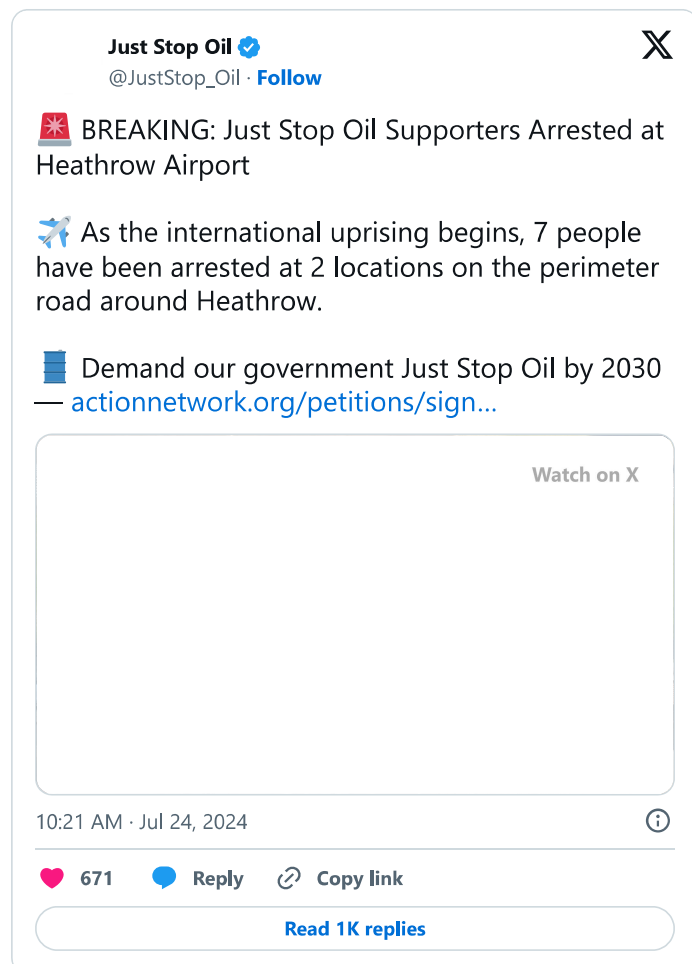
Just Stop Oil
@JustStop_Oil · Follow

🚨 BREAKING: Just Stop Oil Supporters Arrested at Heathrow Airport

✈️ As the international uprising begins, 7 people have been arrested at 2 locations on the perimeter road around Heathrow.

🛢️ Demand our government Just Stop Oil by 2030 — actionnetwork.org/petitions/sign...

Watch on X

10:21 AM · Jul 24, 2024

671 Reply Copy link

Read 1K replies